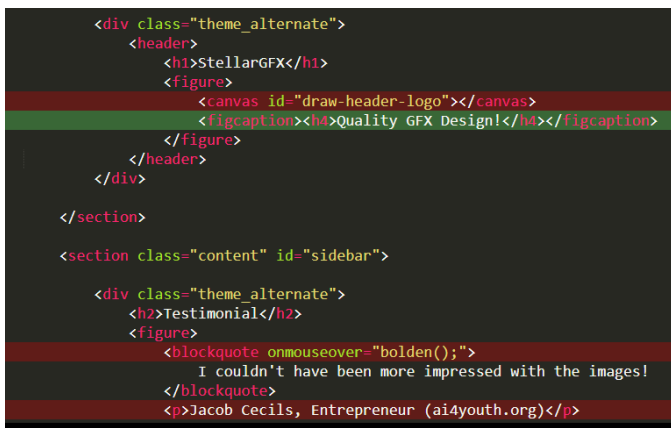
<div class="theme_alternate">
<header>
<h1>StellarGFX</h1>
<figure>
<canvas id="draw-header-logo"></canvas>
<figcaption><h4>Quality GFX Design!</h4></figcaption>
</figure>
</header>
</div>

</section>

<section class="content" id="sidebar">

<div class="theme_alternate">
<h2>Testimonial</h2>
<figure>
<blockquote onmouseover="bolden();">
I couldn't have been more impressed with the images!
</blockquote>
<p>Jacob Cecils, Entrepreneur (ai4youth.org)</p>